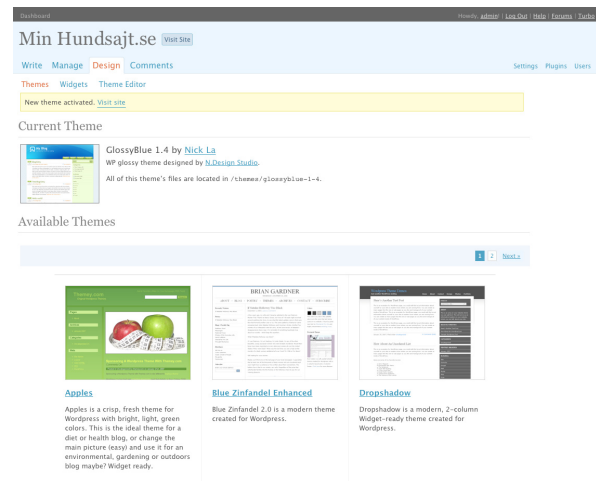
Dashboard

Howdy, admin! | Log Out | Help | Forums | Turbo

Min Hundsajt.se Visit Site

Write Manage Design Comments

Settings Plugins Users

Themes Widgets Theme Editor

New theme activated. Visit site

Current Theme

GlossyBlue 1.4 by Nick La

WP glossy theme designed by N.Design Studio.

All of this theme's files are located in /themes/glossyblue-1-4.

Available Themes

1 2 Next »

Apples

Apples is a crisp, fresh theme for Wordpress with bright, light, green colors. This is the ideal theme for a diet or health blog, or change the main picture (easy) and use it for an environmental, gardening or outdoors blog maybe? Widget ready.

BRIAN GARDNER

Blue Zinfandel Enhanced

Blue Zinfandel 2.0 is a modern theme created for Wordpress.

Dropshadow

Dropshadow is a modern, 2-column Widget-ready theme created for Wordpress.